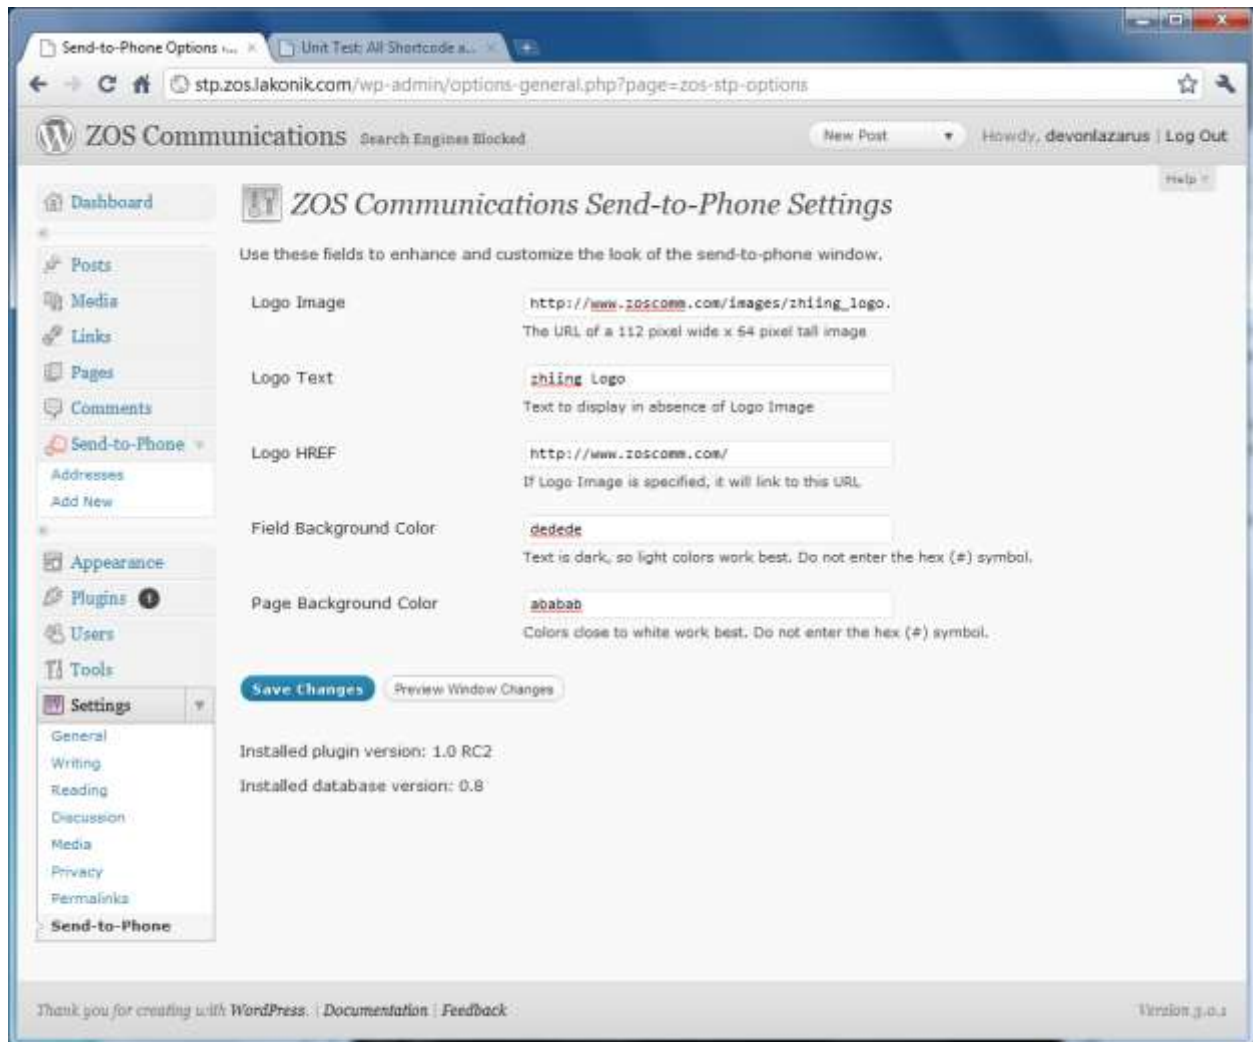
Send-to-Phone Options ... ×
Unit Test: All Shortcode a... ×

stp.zos.lakonik.com/wp-admin/options-general.php?page=zos-stp-options

ZOS Communications Search Engines Blocked
New Post
Howdy, devonlazarus | Log Out

Help

Dashboard
Posts
Media
Links
Pages
Comments
Send-to-Phone
Addresses
Add New
Appearance
Plugins 0
Users
Tools
Settings
General
Writing
Reading
Discussion
Media
Privacy
Permalinks
Send-to-Phone

ZOS Communications Send-to-Phone Settings

Use these fields to enhance and customize the look of the send-to-phone window.

| | |
|---|---|
| Logo Image | http://www.zoscomm.com/images/zhiing_logo. The URL of a 112 pixel wide x 64 pixel tall image |
| Logo Text | zhiing Logo Text to display in absence of Logo Image |
| Logo HREF | http://www.zoscomm.com/ If Logo Image is specified, it will link to this URL |
| Field Background Color | dedede Text is dark, so light colors work best. Do not enter the hex (#) symbol. |
| Page Background Color | ababab Colors close to white work best. Do not enter the hex (#) symbol. |

Save Changes
Preview Window Changes

Installed plugin version: 1.0 RC2
Installed database version: 0.8

Thank you for creating with WordPress. | Documentation | Feedback
Version 3.0.1